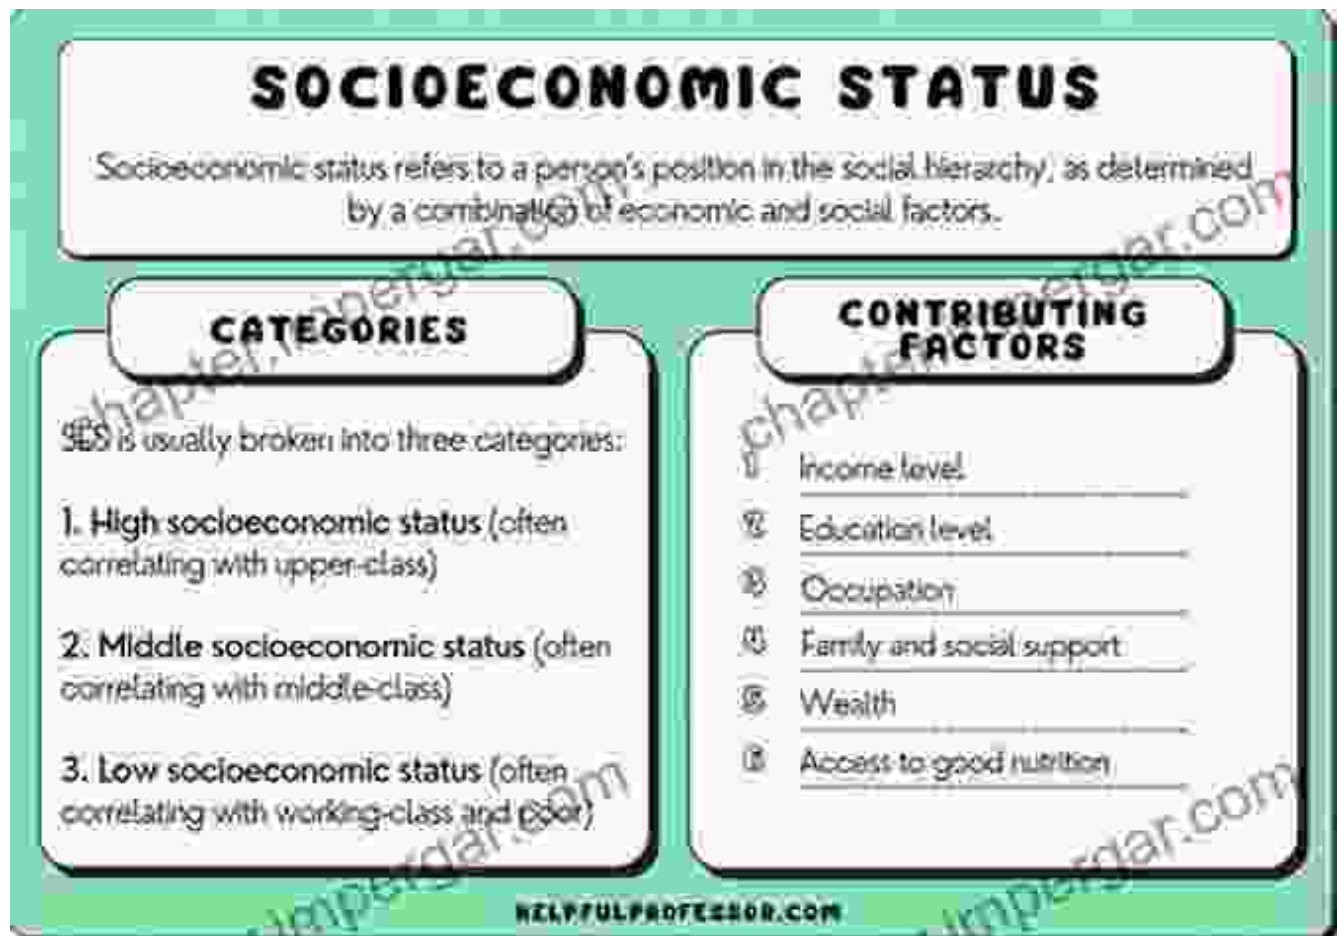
SOCIOECONOMIC STATUS

Socioeconomic status refers to a person's position in the social hierarchy, as determined by a combination of economic and social factors.

CATEGORIES

SES is usually broken into three categories:

1. High socioeconomic status (often correlating with upper-class)

2. Middle socioeconomic status (often correlating with middle-class)

3. Low socioeconomic status (often correlating with working-class and poor)

CONTRIBUTING FACTORS

1 Income level
2 Education level
3 Occupation
4 Family and social support
5 Wealth
6 Access to good nutrition

HELPFULPROFESSOR.COM

chapter.dimpergar.com
chapter.dimpergar.com
chapter.dimpergar.com